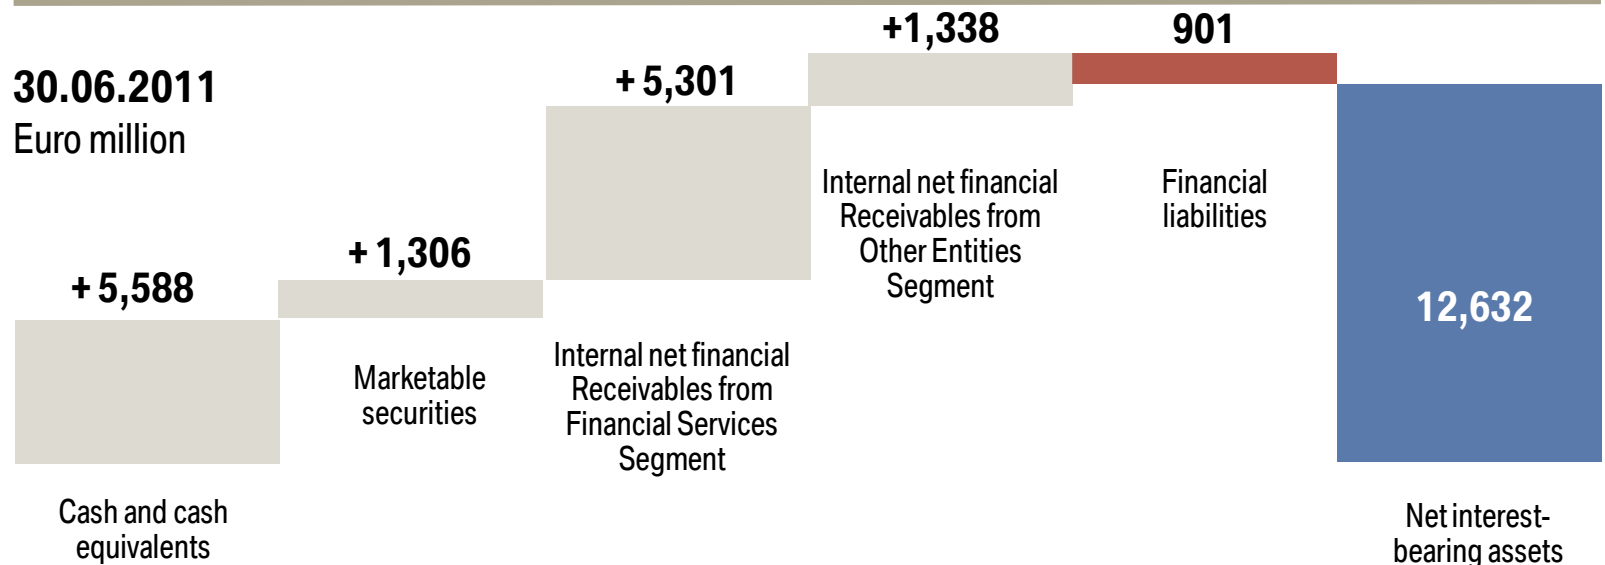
30.06.2011
Euro million

+ 5,588

Cash and cash equivalents

+ 1,306

Marketable securities

+ 5,301

Internal net financial Receivables from Financial Services Segment

+1,338

Internal net financial Receivables from Other Entities Segment

901

Financial liabilities

12,632

Net interest-bearing assets